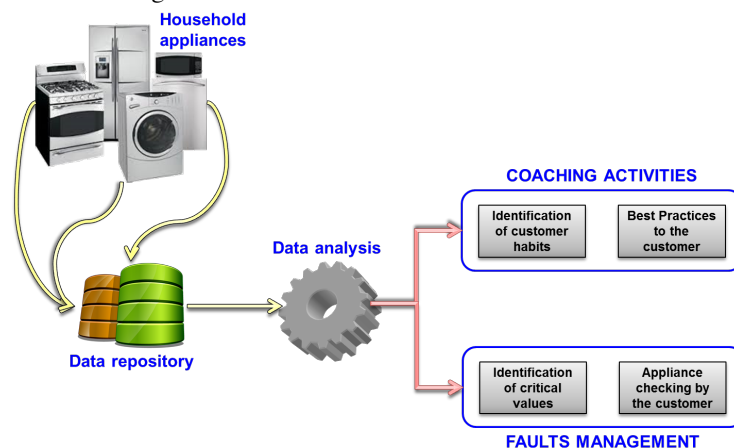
Household appliances

Data repository

Data analysis

COACHING ACTIVITIES

Identification of customer habits

Best Practices to the customer

Identification of critical values

Appliance checking by the customer

FAULTS MANAGEMENT